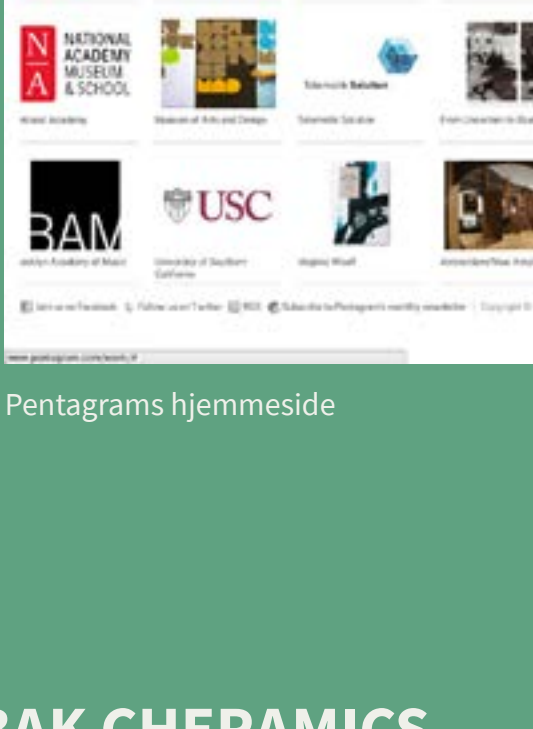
N A NATIONAL ACADEMY MUSEUM & SCHOOL

National Academy

Museum of Arts and Design

Telematik Solution

From Unterlinden to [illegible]

BAM

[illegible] Academy of Music

USC

University of Southern California

Virginia Woolf

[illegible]

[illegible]

www.pentagram.com/work/#

Pentagrams hjemmeside

RAK CHERAMICS